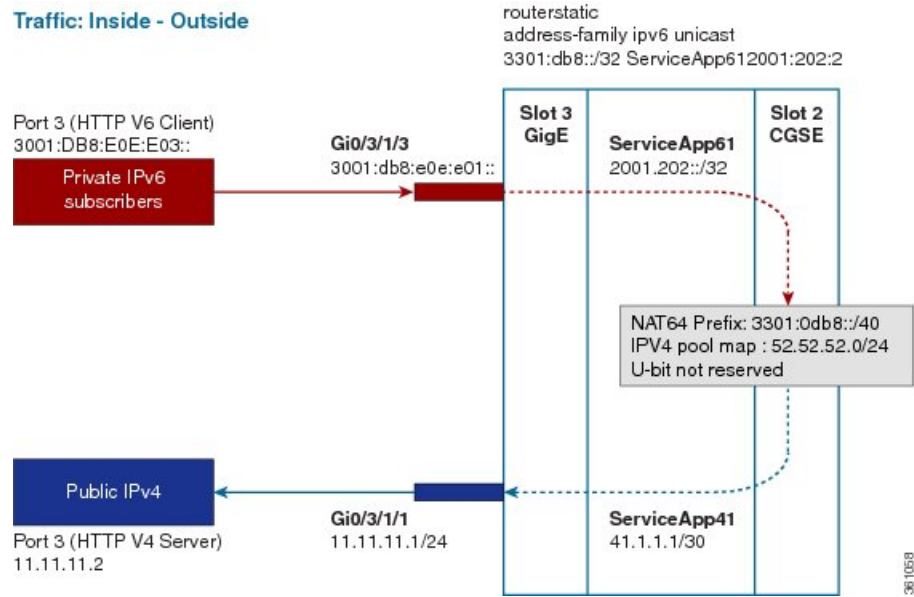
Traffic: Inside - Outside

routerstatic
address-family ipv6 unicast
3301:db8::/32 ServiceApp612001:202:2

Port 3 (HTTP V6 Client)
3001:DB8:E0E:E03::

Private IPv6 subscribers

Gi0/3/1/3
3001:db8:e0e:e01::

Slot 3
GigE

ServiceApp61
2001.202::/32

Slot 2
CGSE

NAT64 Prefix: 3301:0db8::/40
IPV4 pool map : 52.52.52.0/24
U-bit not reserved

Public IPv4

Port 3 (HTTP V4 Server)
11.11.11.2

Gi0/3/1/1
11.11.11.1/24

ServiceApp41
41.1.1.1/30

361058